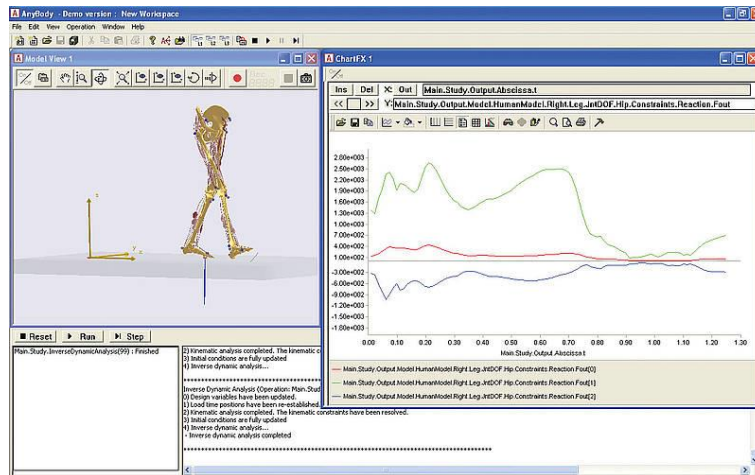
AnyBody - Demo version : New Workspace

File Edit View Operation Window Help

Model View 1

ChartFX 1

Ins Del X Out Main.Study.Output.Abscissa.t

<< >> Y: Main.Study.Output.Model.HumanModel.Right.Leg.JntDOF.Hip.Constraints.Reaction.Fout

2.80e+003
2.50e+003
2.20e+003
1.90e+003
1.60e+003
1.30e+003
1.00e+003
7.00e+002
4.00e+002
1.00e+002
-2.00e+002
-5.00e+002
-8.00e+002
-1.10e+003
-1.40e+003
-1.70e+003
-1.80e+003

0.00 0.10 0.20 0.30 0.40 0.50 0.60 0.70 0.80 0.90 1.00 1.10 1.20 1.30

Main.Study.Output.Abscissa.t

Main.Study.Output.Model.HumanModel.Right.Leg.JntDOF.Hip.Constraints.Reaction.Fout[0]
Main.Study.Output.Model.HumanModel.Right.Leg.JntDOF.Hip.Constraints.Reaction.Fout[1]
Main.Study.Output.Model.HumanModel.Right.Leg.JntDOF.Hip.Constraints.Reaction.Fout[2]

Reset Run Step

Main.Study.InverseDynamicAnalysis(99) : Finished

2) Kinematic analysis completed. The kinematic c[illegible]
3) Initial conditions are fully updated
4) Inverse dynamic analysis...

Inverse Dynamic Analysis (Operation: Main.Stud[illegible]
0) Design variables have been updated.
1) Load time positions have been re-established.
2) Kinematic analysis completed. The kinematic constraints have been resolved.
3) Initial conditions are fully updated
4) Inverse dynamic analysis...
- Inverse dynamic analysis completed